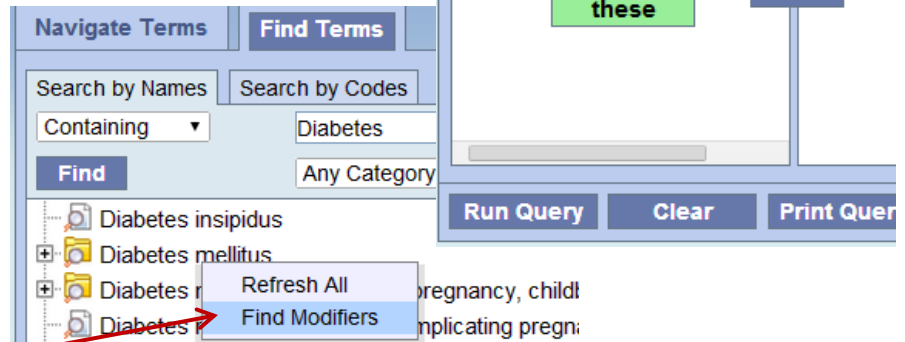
Navigate Terms

Find Terms

Search by Names

Search by Codes

Containing ▾

Diabetes

Find

Any Category

Diabetes insipidus

Diabetes mellitus

Diabetes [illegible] pregnancy, childb

Diabetes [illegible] mplicating pregna

Refresh All

Find Modifiers

these

Run Query

Clear

Print Quer